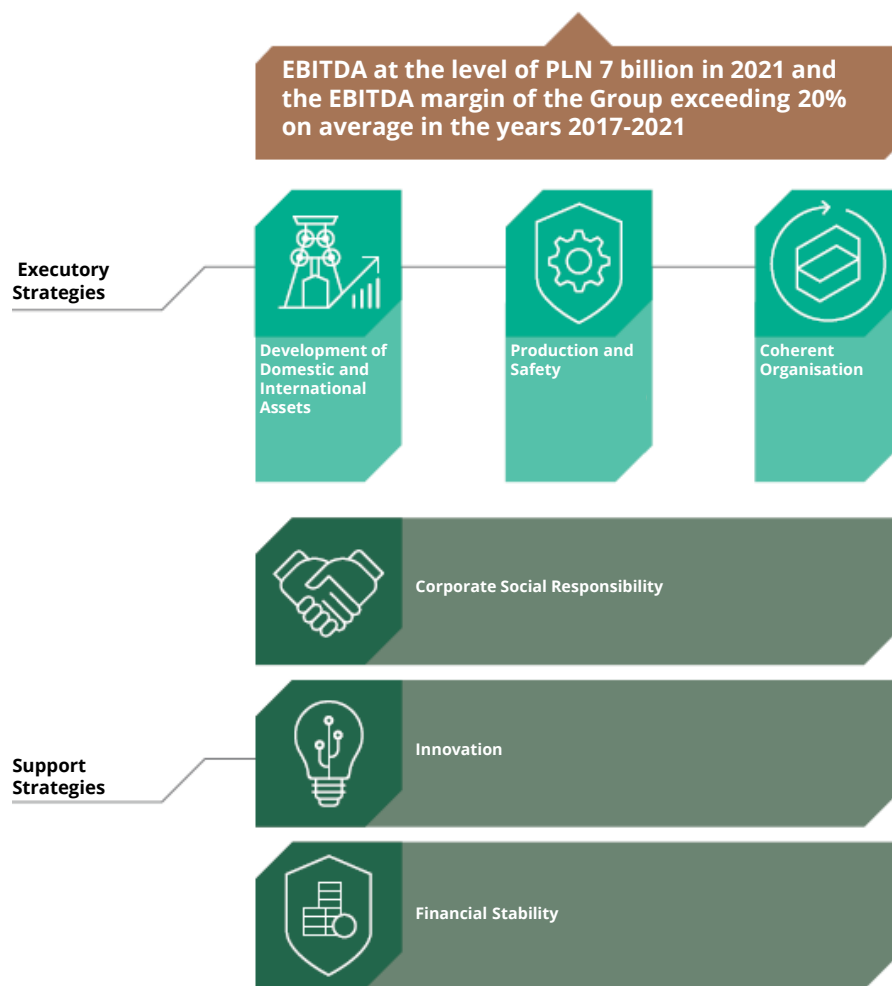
EBITDA at the level of PLN 7 billion in 2021 and the EBITDA margin of the Group exceeding 20% on average in the years 2017-2021

Executory Strategies

Development of Domestic and International Assets

Production and Safety

Coherent Organisation

Corporate Social Responsibility

Support Strategies

Innovation

Financial Stability